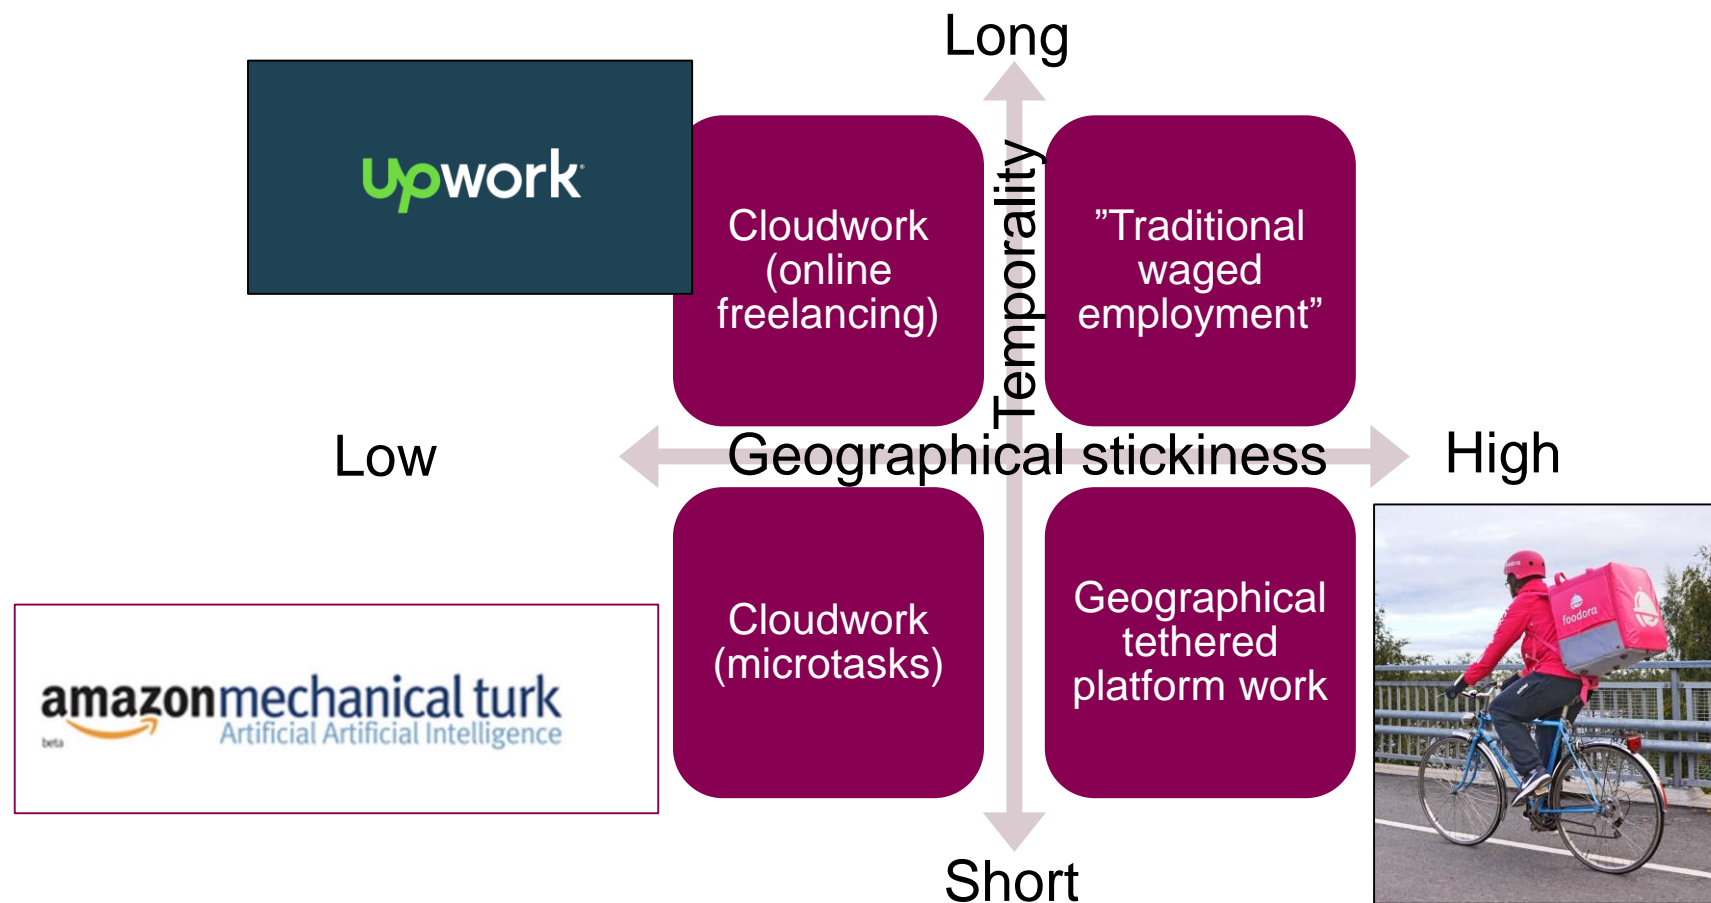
Long

upwork

Cloudwork (online freelancing)

Temporality

”Traditional waged employment”

Low

Geographical stickiness

High

amazonmechanical turk
beta
Artificial Artificial Intelligence

Cloudwork (microtasks)

Geographical tethered platform work

foodora

Short